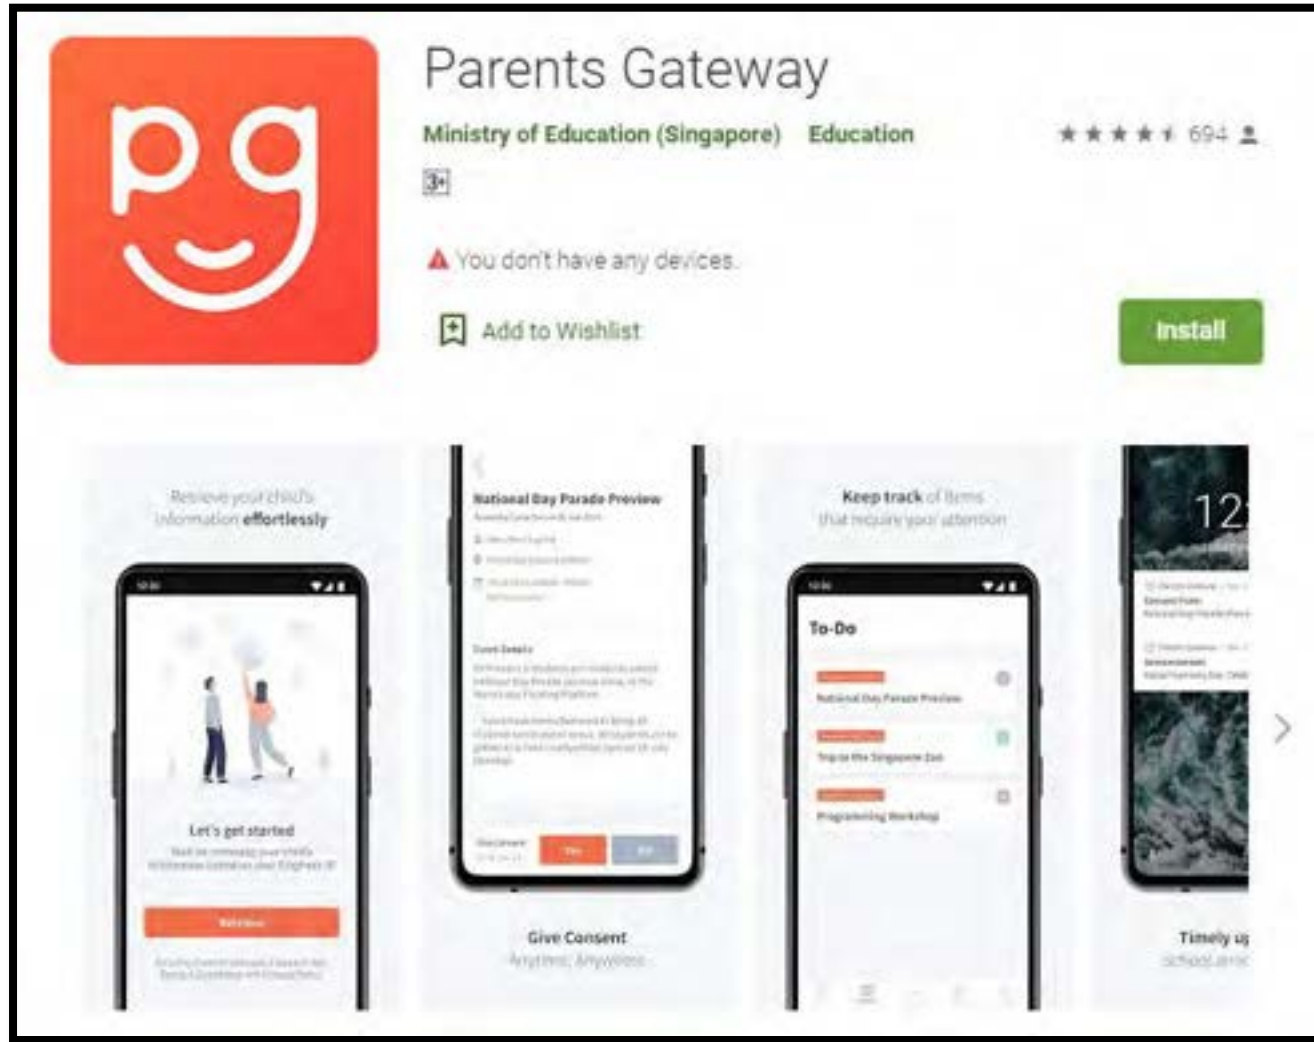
pg

Parents Gateway

Ministry of Education (Singapore) Education

★★★★★ 694

3+

You don't have any devices.

Add to Wishlist

Install

Retrieve your child's information effortlessly

Let's get started

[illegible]

National Day Parade Preview

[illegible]

Give Consent
Anytime, Anywhere

Keep track of items that require your attention

To-Do

National Day Parade Preview

Trip to the Singapore Zoo

Programming Workshop

12

Timely u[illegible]
School an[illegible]